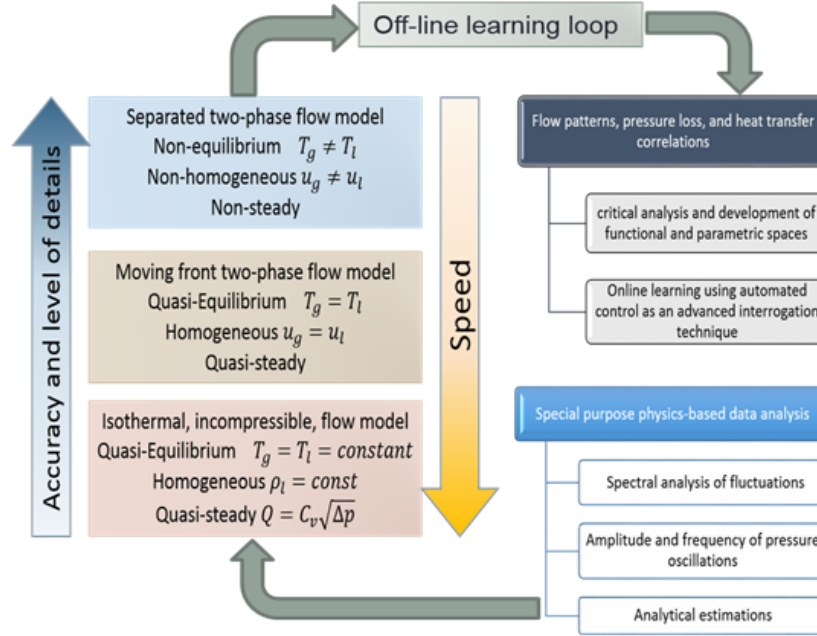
Off-line learning loop

Accuracy and level of details

Separated two-phase flow model
Non-equilibrium $T_g \neq T_l$
Non-homogeneous $u_g \neq u_l$
Non-steady

Moving front two-phase flow model
Quasi-Equilibrium $T_g = T_l$
Homogeneous $u_g = u_l$
Quasi-steady

Isothermal, incompressible, flow model
Quasi-Equilibrium $T_g = T_l = constant$
Homogeneous $\rho_l = const$
Quasi-steady $Q = C_v\sqrt{\Delta p}$

Speed

Flow patterns, pressure loss, and heat transfer correlations

critical analysis and development of functional and parametric spaces

Online learning using automated control as an advanced interrogation technique

Special purpose physics-based data analysis

Spectral analysis of fluctuations

Amplitude and frequency of pressure oscillations

Analytical estimations